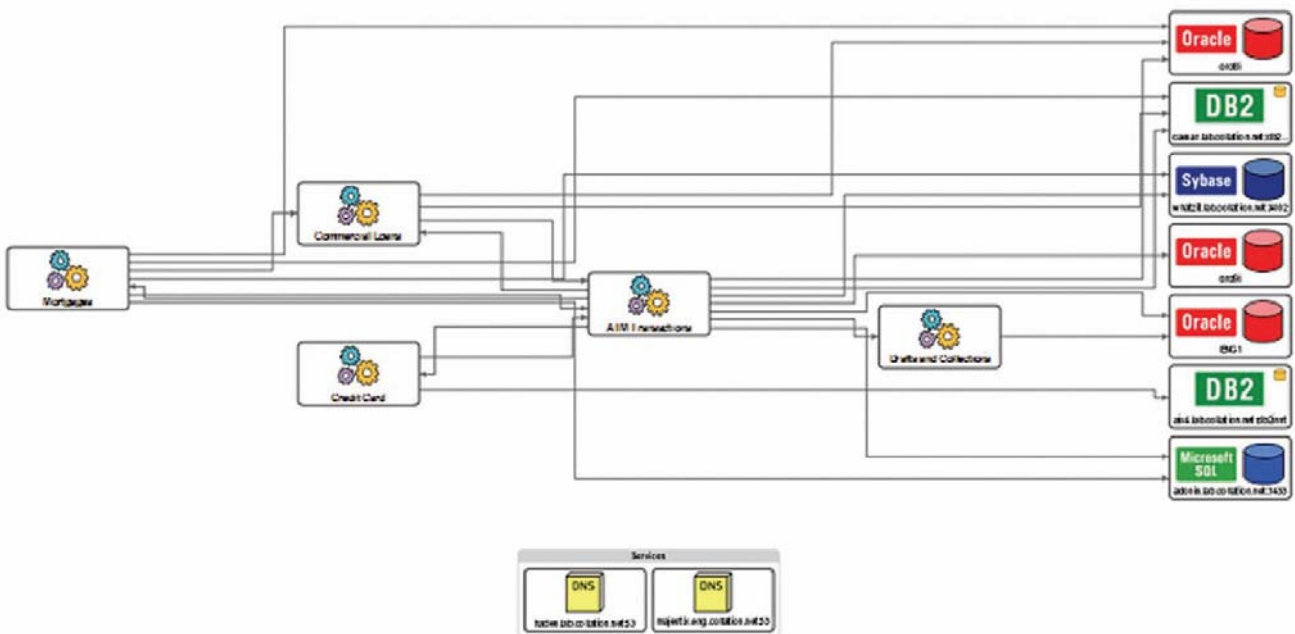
Oracle
orcl9

DB2
caesar.labcolation.net:502...

Sybase
windt8.labcolation.net:5002

Oracle
orcl9

Oracle
ENG1

DB2
aix4.labcolation.net:db2inst

Microsoft SQL
adonis.labcolation.net:1433

Commercial Loans

Mortgages

ATM Transactions

Drafts and Collections

Credit Card

Services

DNS
tucker.labcolation.net:53

DNS
majestix.eng.coration.net:53